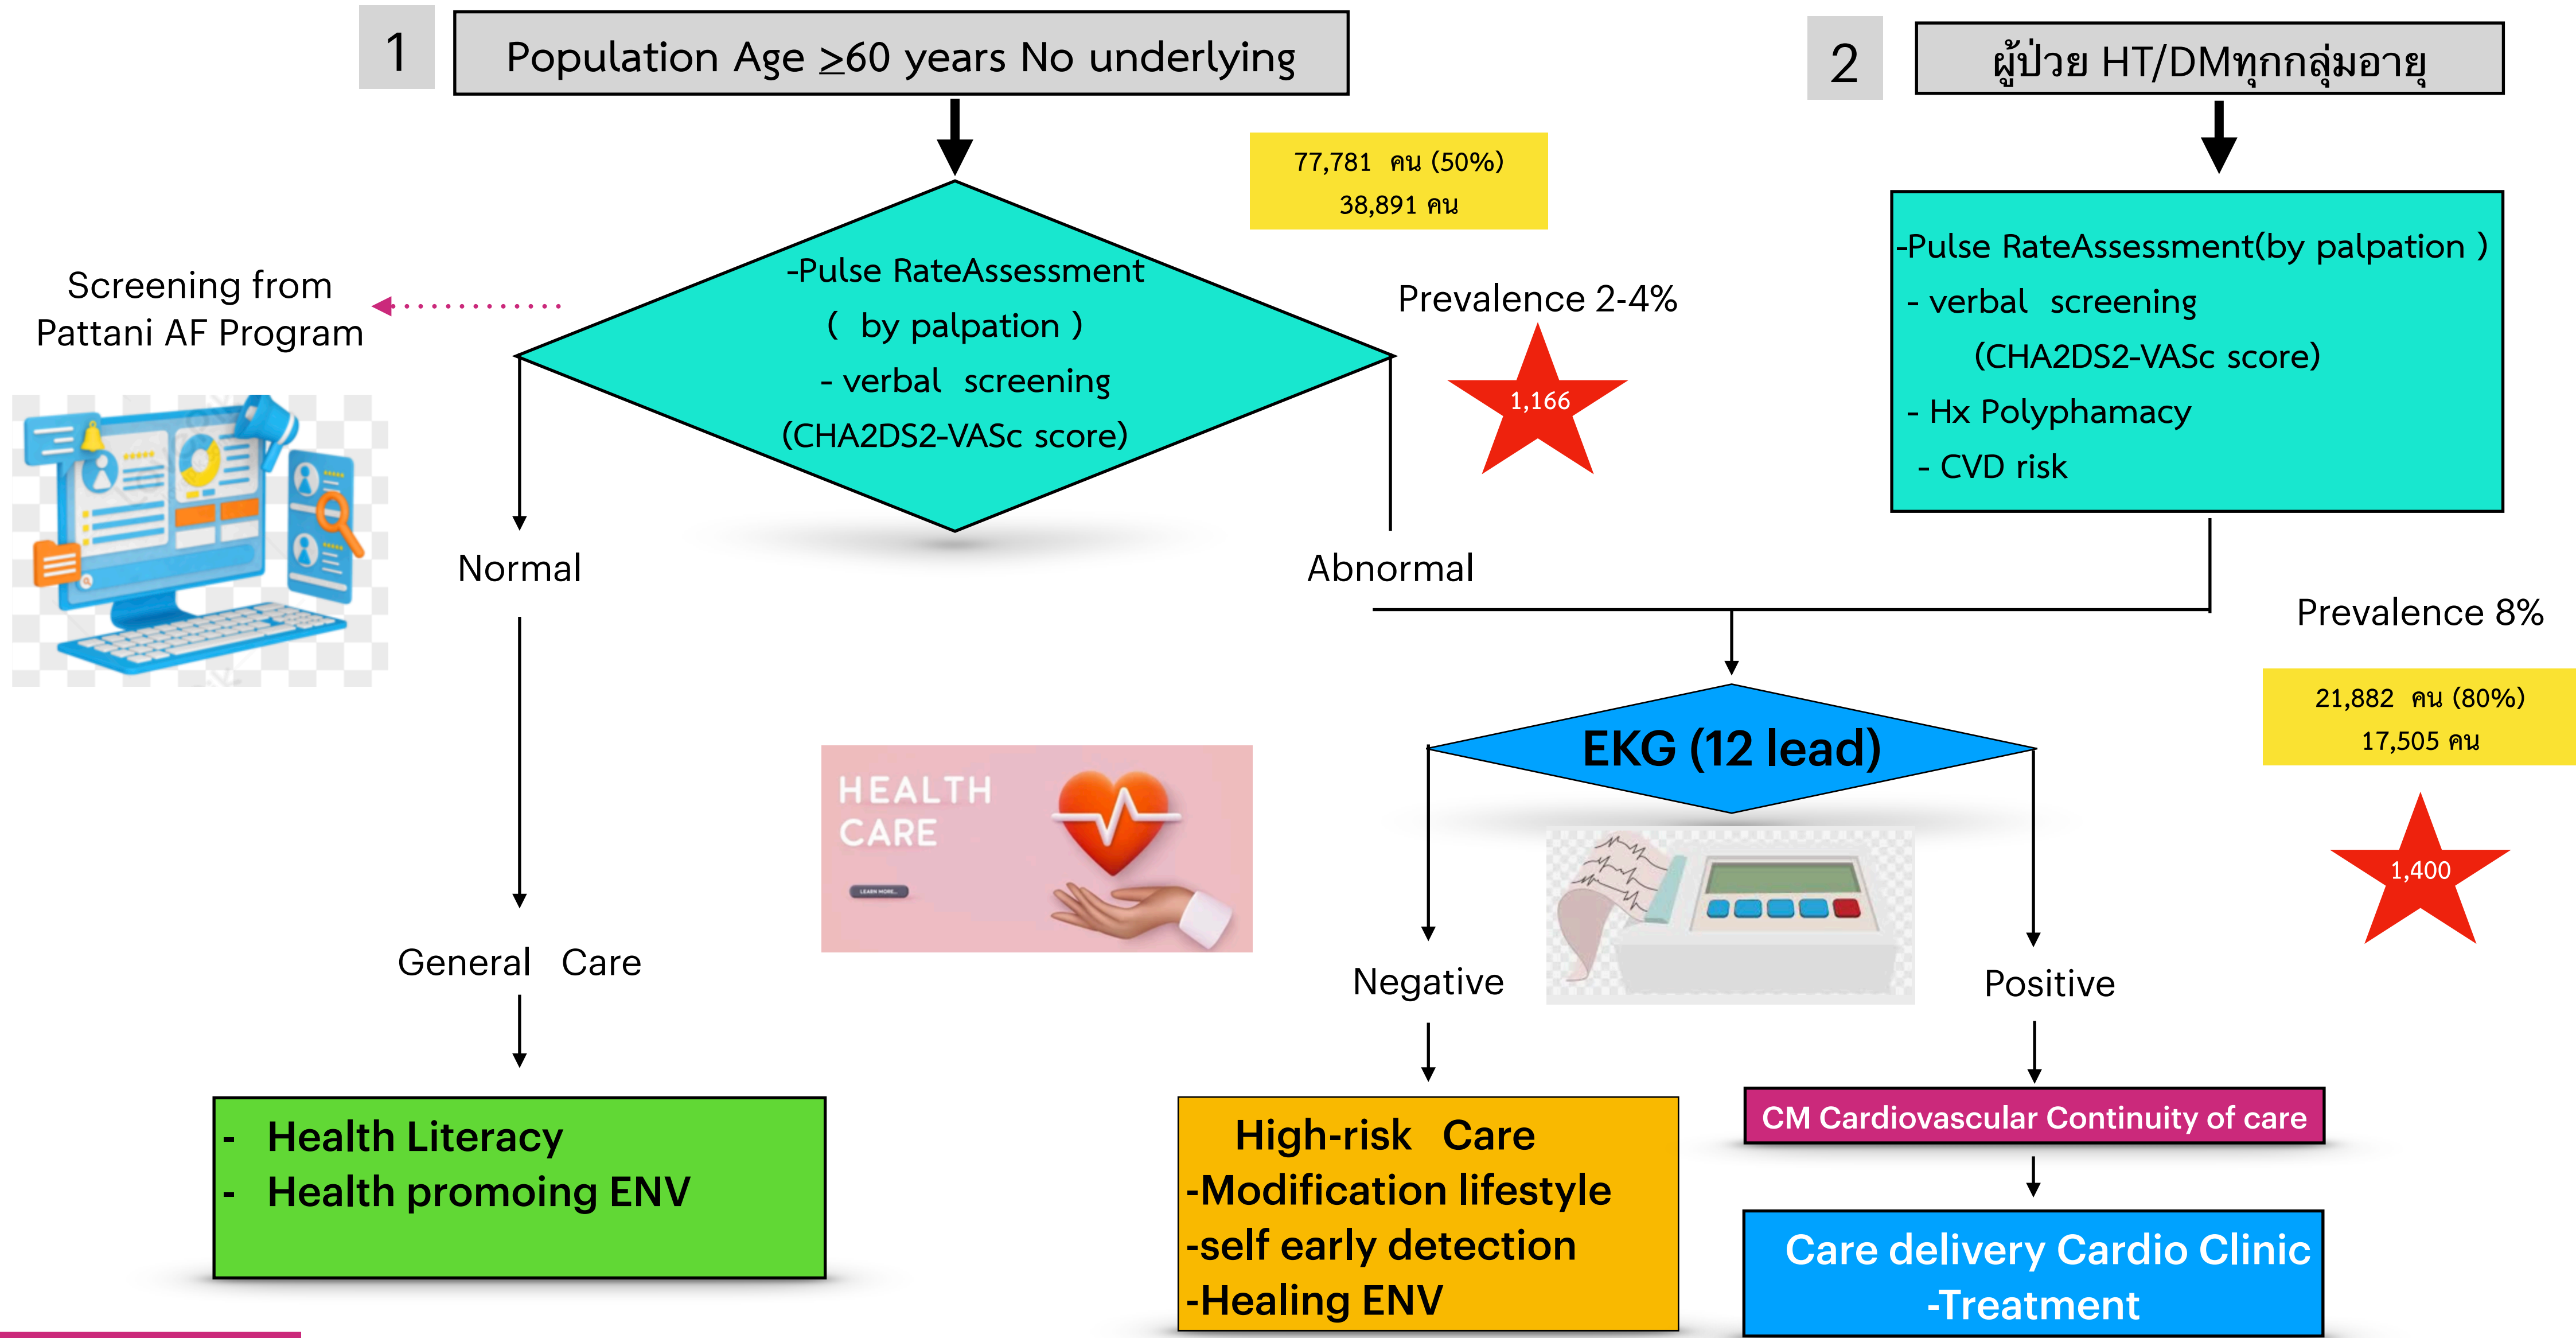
1

Population Age ≥60 years No underlying

2

ผู้ป่วย HT/DMทุกกลุ่มอายุ

77,781 คน (50%)
38,891 คน

Screening from Pattani AF Program

-Pulse RateAssessment ( by palpation )
- verbal screening
(CHA2DS2-VASc score)

Prevalence 2-4%

1,166

-Pulse RateAssessment(by palpation )
- verbal screening
(CHA2DS2-VASc score)
- Hx Polyphamacy
- CVD risk

Normal

Abnormal

Prevalence 8%

21,882 คน (80%)
17,505 คน

HEALTH CARE

LEARN MORE

EKG (12 lead)

1,400

General Care

Negative

Positive

- Health Literacy
- Health promoing ENV

High-risk Care
-Modification lifestyle
-self early detection
-Healing ENV

CM Cardiovascular Continuity of care

Care delivery Cardio Clinic
-Treatment